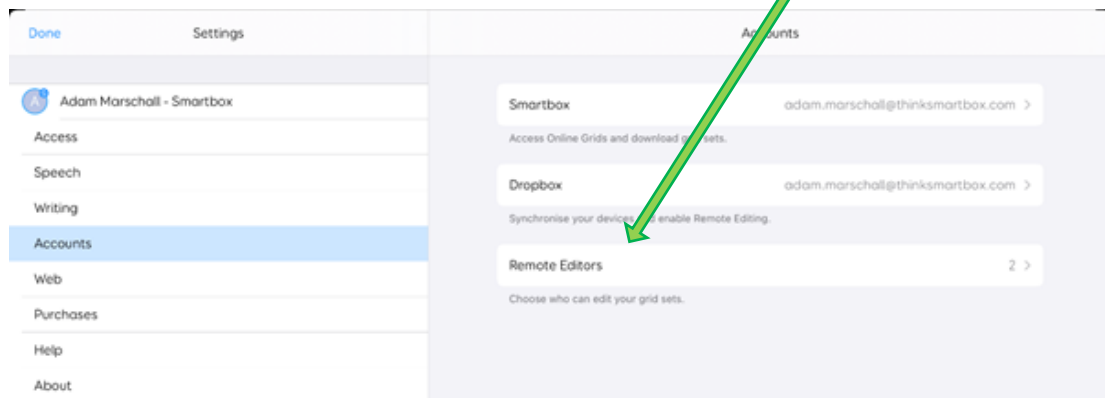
Done Settings

Adam Marschall - Smartbox
Access
Speech
Writing
Accounts
Web
Purchases
Help
About

A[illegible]ounts

Smartbox adam.marschall@thinksmartbox.com >
Access Online Grids and download g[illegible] sets.

Dropbox adam.marschall@thinksmartbox.com >
Synchronise your devices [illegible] enable Remote Editing.

Remote Editors 2 >
Choose who can edit your grid sets.